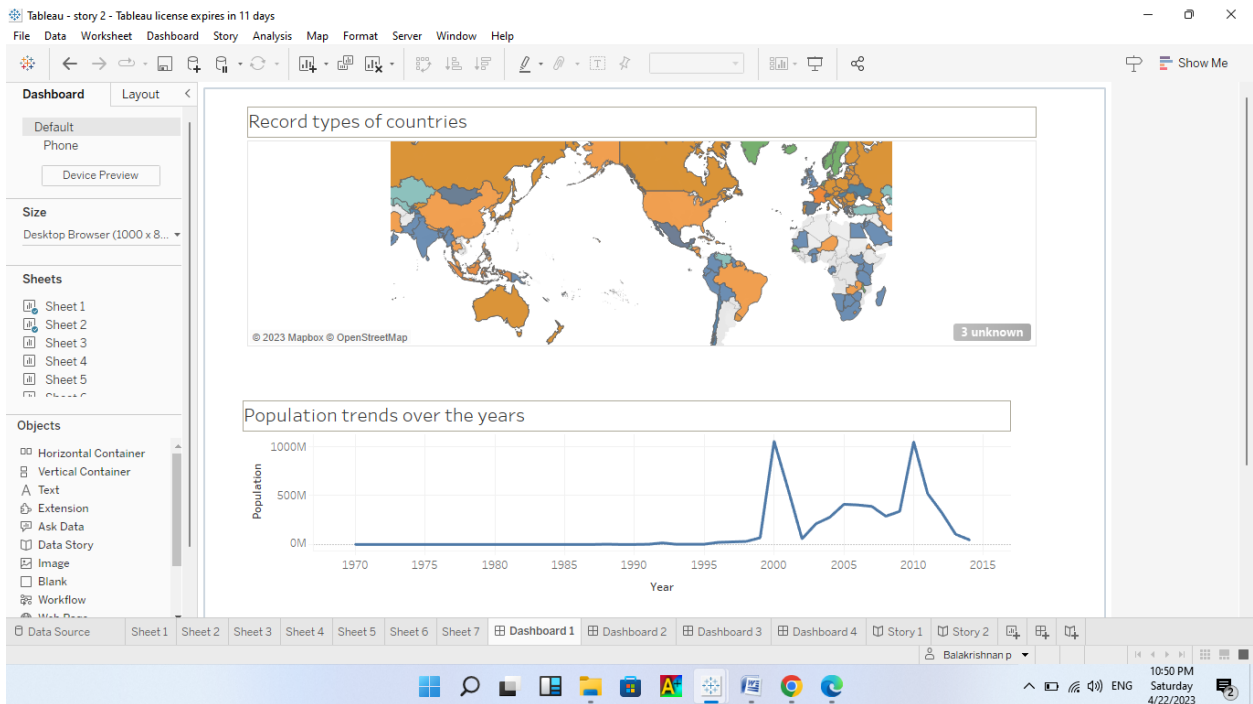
Tableau - story 2 - Tableau license expires in 11 days

File Data Worksheet Dashboard Story Analysis Map Format Server Window Help

Show Me

Dashboard Layout

Default
Phone
Device Preview

Size
Desktop Browser (1000 x 8...

Sheets
Sheet 1
Sheet 2
Sheet 3
Sheet 4
Sheet 5
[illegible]

Objects
Horizontal Container
Vertical Container
Text
Extension
Ask Data
Data Story
Image
Blank
Workflow
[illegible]

Record types of countries

© 2023 Mapbox © OpenStreetMap
3 unknown

Population trends over the years

1000M
500M
0M
Population
1970 1975 1980 1985 1990 1995 2000 2005 2010 2015
Year

Data Source Sheet 1 Sheet 2 Sheet 3 Sheet 4 Sheet 5 Sheet 6 Sheet 7 Dashboard 1 Dashboard 2 Dashboard 3 Dashboard 4 Story 1 Story 2

Balakrishnan p

ENG
10:50 PM
Saturday
4/22/2023